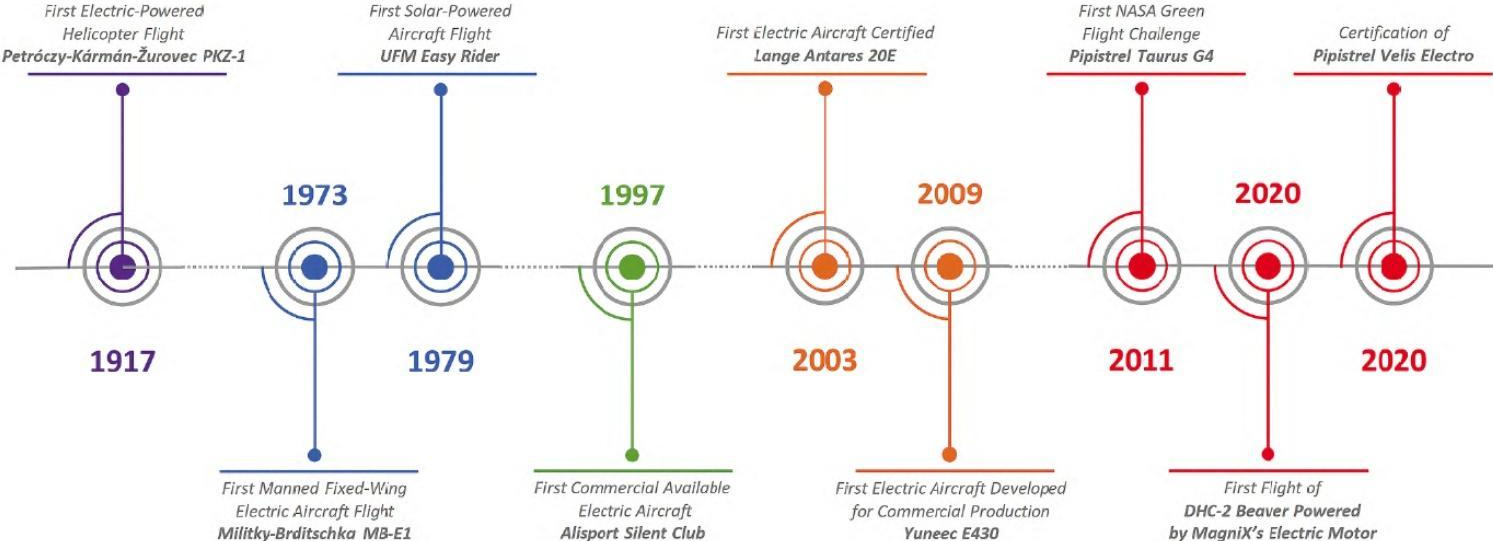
First Electric-Powered Helicopter Flight
Petróczy-Kármán-Žurovec PKZ-1

1917

1973

First Manned Fixed-Wing Electric Aircraft Flight
Militky-Brditschka MB-E1

First Solar-Powered Aircraft Flight
UFM Easy Rider

1979

1997

First Commercial Available Electric Aircraft
Alisport Silent Club

First Electric Aircraft Certified
Lange Antares 20E

2003

2009

First Electric Aircraft Developed for Commercial Production
Yuneec E430

First NASA Green Flight Challenge
Pipistrel Taurus G4

2011

2020

First Flight of
DHC-2 Beaver Powered by MagniX's Electric Motor

Certification of
Pipistrel Velis Electro

2020